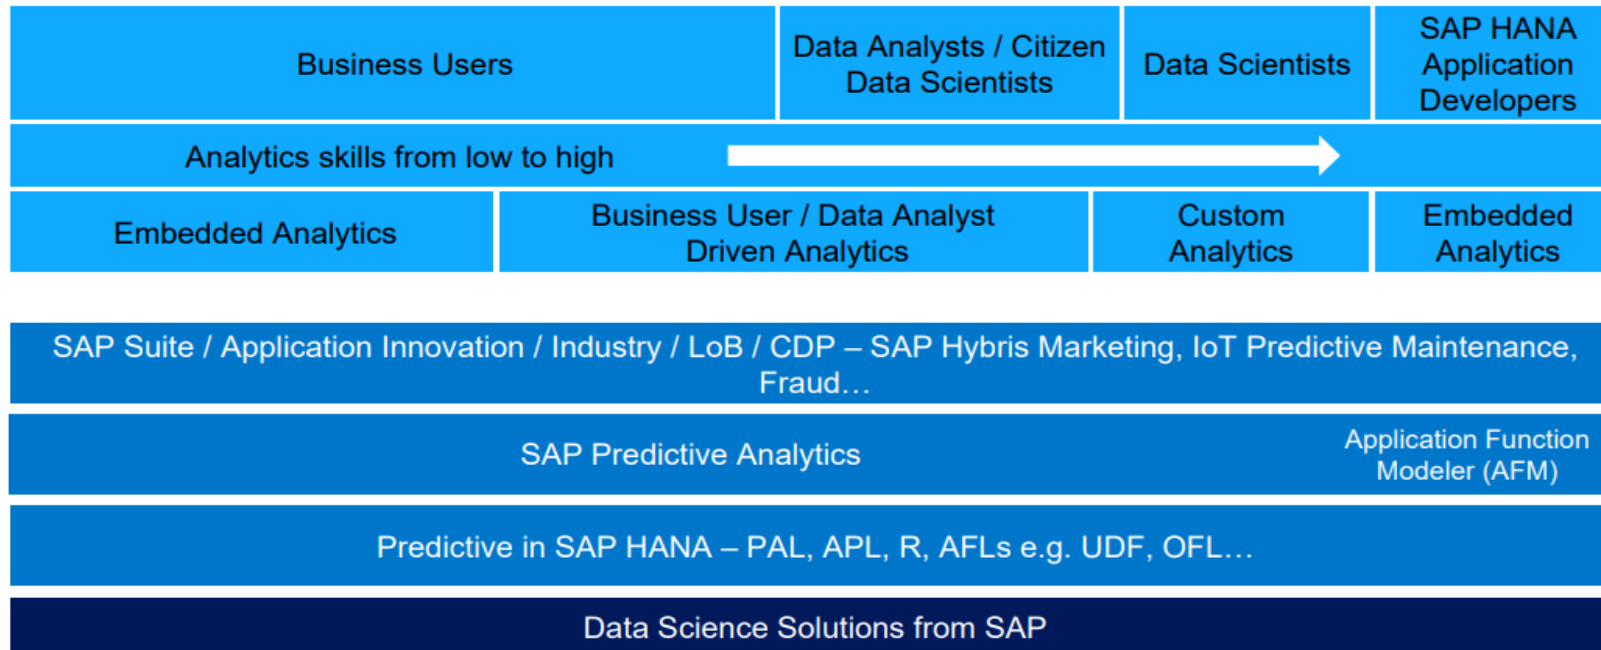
Business Users

Data Analysts / Citizen Data Scientists

Data Scientists

SAP HANA Application Developers

Analytics skills from low to high

Embedded Analytics

Business User / Data Analyst Driven Analytics

Custom Analytics

Embedded Analytics

SAP Suite / Application Innovation / Industry / LoB / CDP – SAP Hybris Marketing, IoT Predictive Maintenance, Fraud…

SAP Predictive Analytics

Application Function Modeler (AFM)

Predictive in SAP HANA – PAL, APL, R, AFLs e.g. UDF, OFL…

Data Science Solutions from SAP